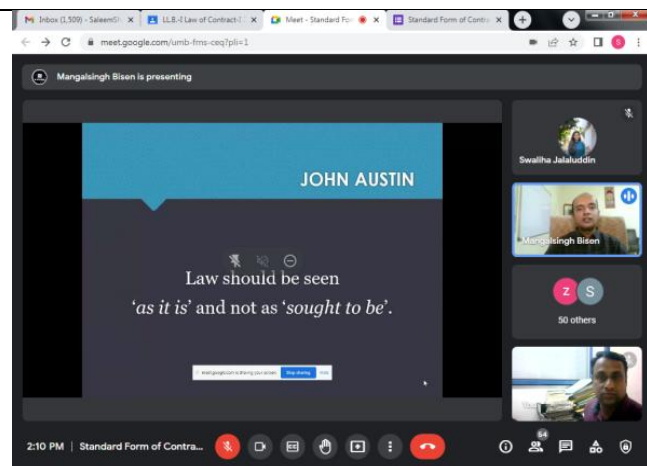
Inbox (1,509) - SaleemSh ×
LL.B.-I Law of Contract-I ×
Meet - Standard Fo ×
Standard Form of Contra ×

meet.google.com/umb-fms-ceq?pli=1

Mangalsingh Bisen is presenting

JOHN AUSTIN

Law should be seen
'*as it is*' and not as '*sought to be*'.

meet.google.com is sharing your screen. Stop sharing Hide

Swaliha Jalaluddin

Mangalsingh Bisen

Z S

50 others

2:10 PM | Standard Form of Contra...

54